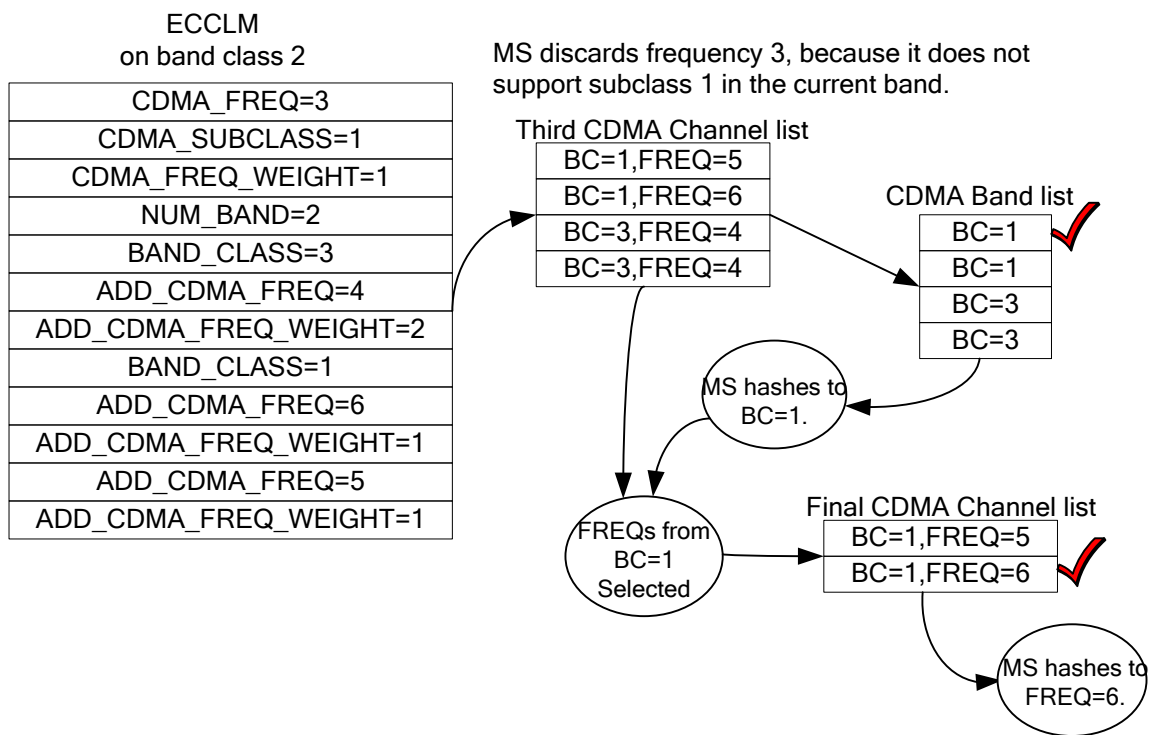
ECCLM
on band class 2

| CDMA_FREQ=3 |
|---|
| CDMA_SUBCLASS=1 |
| CDMA_FREQ_WEIGHT=1 |
| NUM_BAND=2 |
| BAND_CLASS=3 |
| ADD_CDMA_FREQ=4 |
| ADD_CDMA_FREQ_WEIGHT=2 |
| BAND_CLASS=1 |
| ADD_CDMA_FREQ=6 |
| ADD_CDMA_FREQ_WEIGHT=1 |
| ADD_CDMA_FREQ=5 |
| ADD_CDMA_FREQ_WEIGHT=1 |

MS discards frequency 3, because it does not support subclass 1 in the current band.

Third CDMA Channel list

| BC=1,FREQ=5 |
|---|
| BC=1,FREQ=6 |
| BC=3,FREQ=4 |
| BC=3,FREQ=4 |

CDMA Band list

| BC=1 |
|---|
| BC=1 |
| BC=3 |
| BC=3 |

MS hashes to BC=1.

FREQs from BC=1 Selected

Final CDMA Channel list

| BC=1,FREQ=5 |
|---|
| BC=1,FREQ=6 |

MS hashes to FREQ=6.